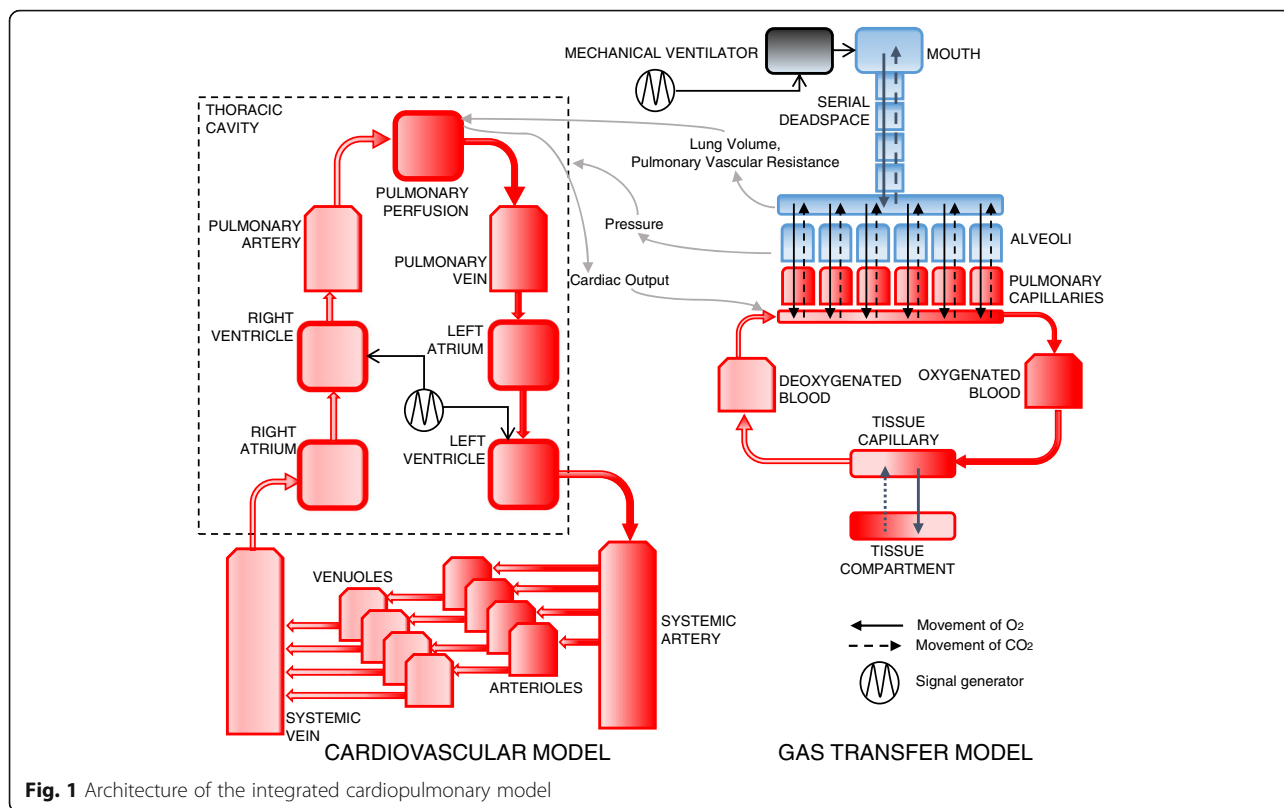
MECHANICAL VENTILATOR

MOUTH

SERIAL DEADSPACE

THORACIC CAVITY

Lung Volume, Pulmonary Vascular Resistance

PULMONARY PERFUSION

Pressure

PULMONARY ARTERY

PULMONARY VEIN

ALVEOLI

Cardiac Output

PULMONARY CAPILLARIES

RIGHT VENTRICLE

LEFT ATRIUM

DEOXYGENATED BLOOD

OXYGENATED BLOOD

RIGHT ATRIUM

LEFT VENTRICLE

TISSUE CAPILLARY

TISSUE COMPARTMENT

VENUOLES

SYSTEMIC ARTERY

Movement of $O_2$

Movement of $CO_2$

Signal generator

ARTERIOLES

SYSTEMIC VEIN

CARDIOVASCULAR MODEL

GAS TRANSFER MODEL

**Fig. 1** Architecture of the integrated cardiopulmonary model